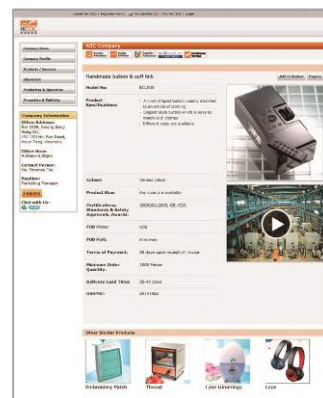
ABC Company

Company News
Company Profile
Products / Services
Albums
Production & Operation
Promotion & Publicity

Company Information
Office Address:
Contact Person:
Position:
Chat with Us:

Handmade button & cuff link
Add to Basket
Model No: BCL000
Product Specifications: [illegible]
Colour: Various colour
Product Size: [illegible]
Certifications, Standards & Safety Approvals, Awards: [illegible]
FOB Price: USD
FOB Port: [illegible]
Terms of Payment: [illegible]
Minimum Order Quantity: 1000 Pieces
Delivery Lead Time: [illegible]
HS/CPC: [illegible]

Other Similar Products
Embroidery Patch
Thread
Lace Trimmings
Lace